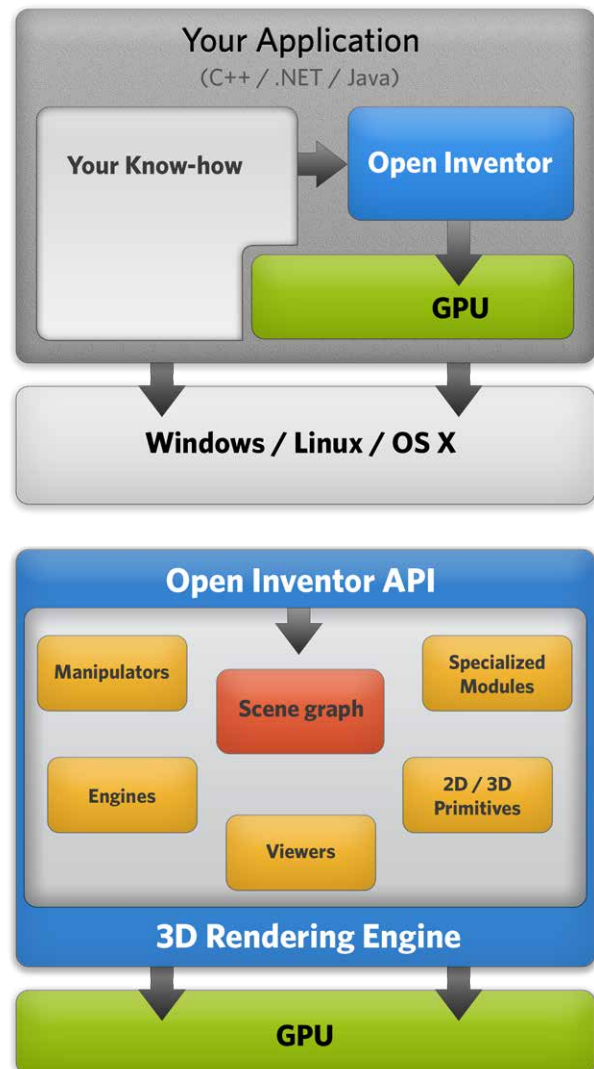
Your Application
(C++ / .NET / Java)

Your Know-how

Open Inventor

GPU

Windows / Linux / OS X

Open Inventor API

Manipulators

Scene graph

Specialized Modules

Engines

2D / 3D Primitives

Viewers

3D Rendering Engine

GPU